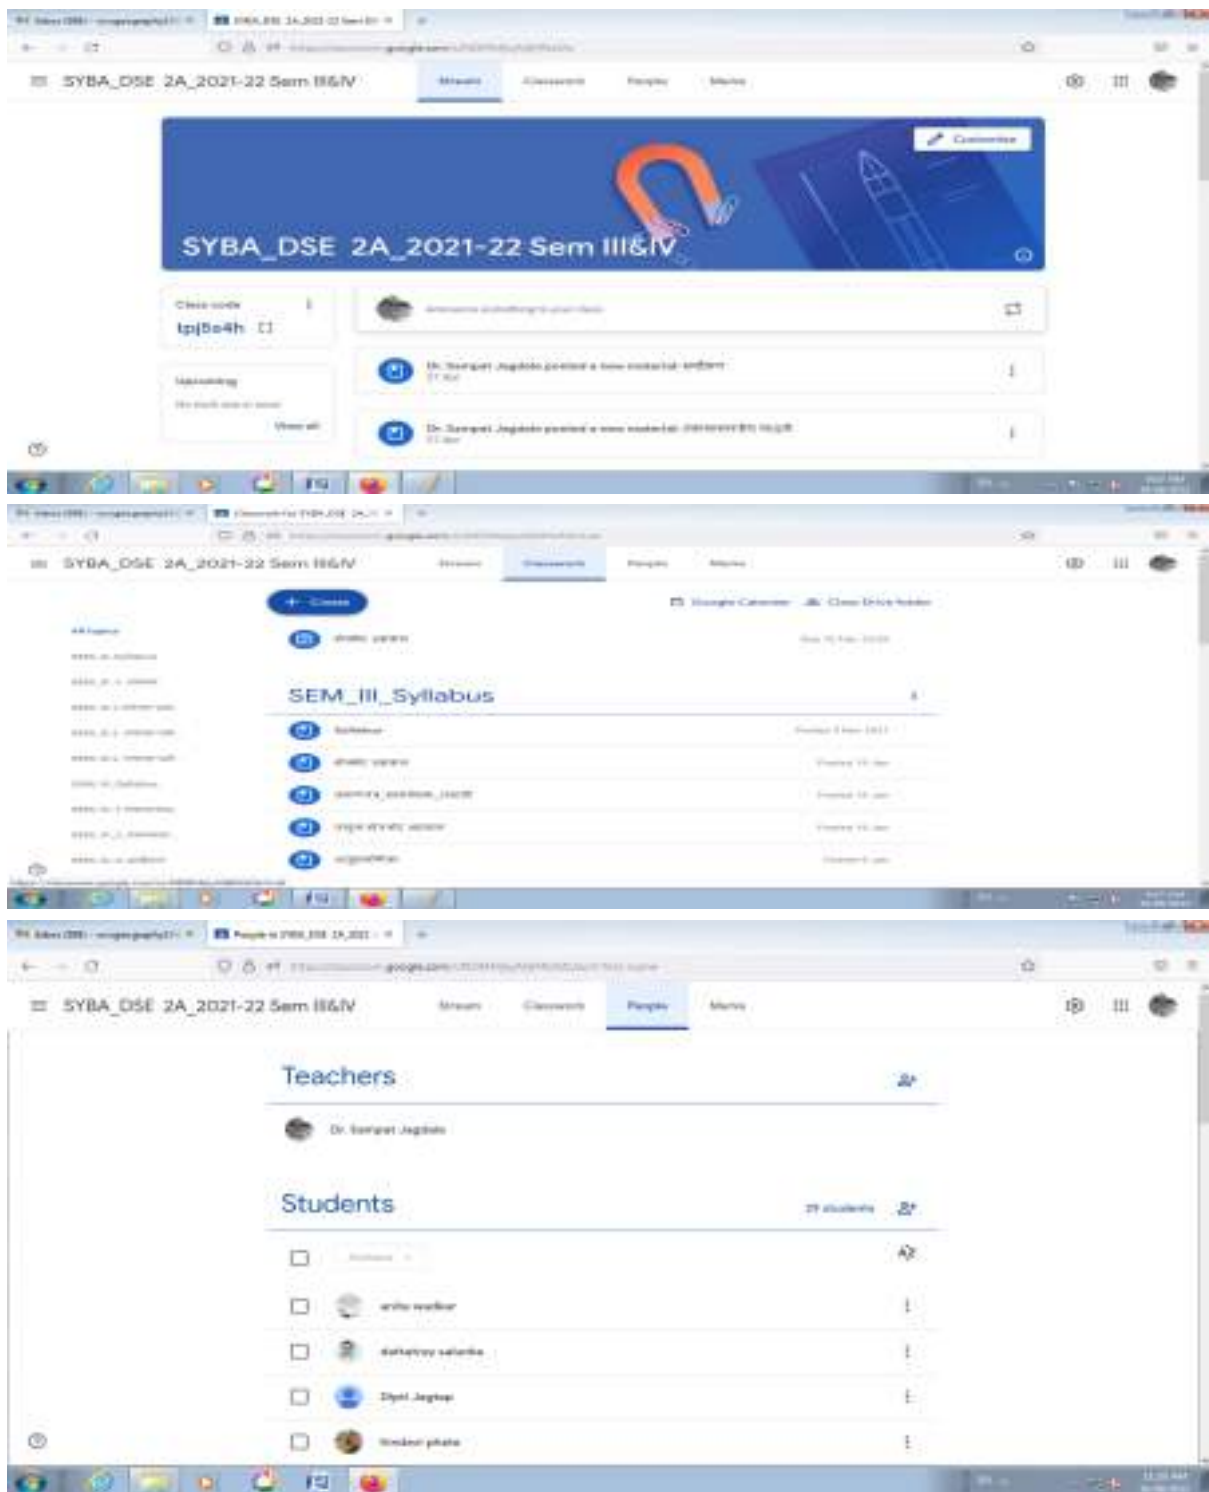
SYBA_DSE 2A_2021-22 Sem III&IV

Stream Classwork People Marks

Customise

SYBA_DSE 2A_2021-22 Sem III&IV

Class code
tpj5o4h

Upcoming
No work due in soon
View all

Announce something to your class

Dr. Sampat Jagdale posted a new material: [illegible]

Dr. Sampat Jagdale posted a new material: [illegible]

SYBA_DSE 2A_2021-22 Sem III&IV

Stream Classwork People Marks

+ Create

Google Calendar Class Drive folder

All topics

SEM_III_Syllabus

Syllabus

SYBA_DSE 2A_2021-22 Sem III&IV

Stream Classwork People Marks

Teachers

Dr. Sampat Jagdale

Students

29 students

Actions

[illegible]

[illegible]

Dipti Jagtap

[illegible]